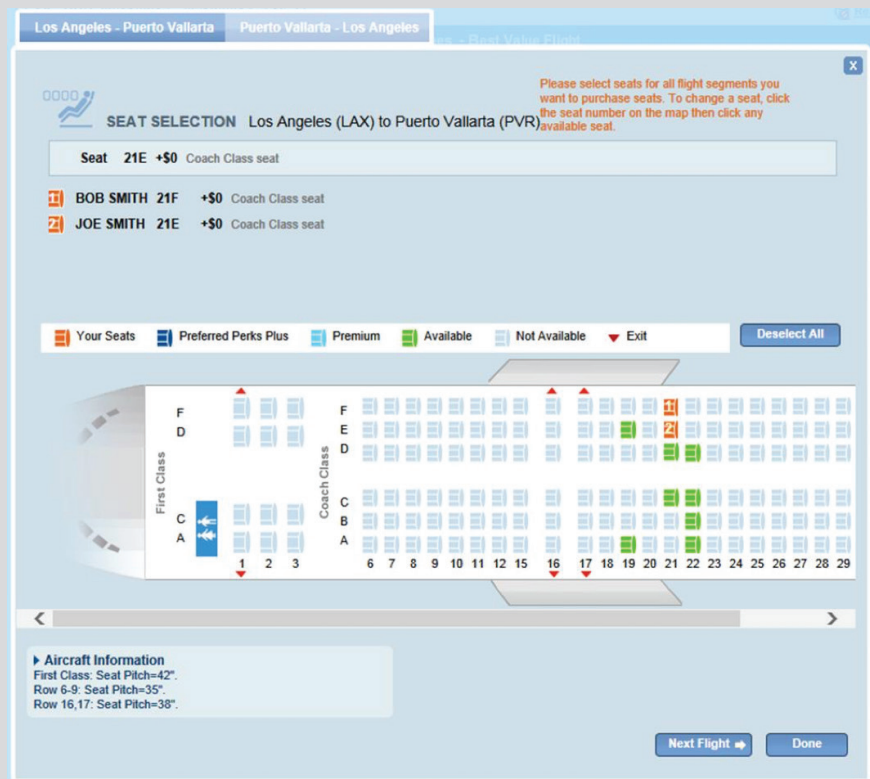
Los Angeles - Puerto Vallarta | Puerto Vallarta - Los Angeles

X

Please select seats for all flight segments you want to purchase seats. To change a seat, click the seat number on the map then click any available seat.

SEAT SELECTION Los Angeles (LAX) to Puerto Vallarta (PVR)

Seat 21E +$0 Coach Class seat

1 BOB SMITH 21F +$0 Coach Class seat
2 JOE SMITH 21E +$0 Coach Class seat

Your Seats | Preferred Perks Plus | Premium | Available | Not Available | Exit

Deselect All

First Class

F
D
C
A

Coach Class

F
E
D
C
B
A

1 2 3 6 7 8 9 10 11 12 15 16 17 18 19 20 21 22 23 24 25 26 27 28 29

1
2

<
>

Aircraft Information
First Class: Seat Pitch=42".
Row 6-9: Seat Pitch=35".
Row 16,17: Seat Pitch=38".

Next Flight
Done